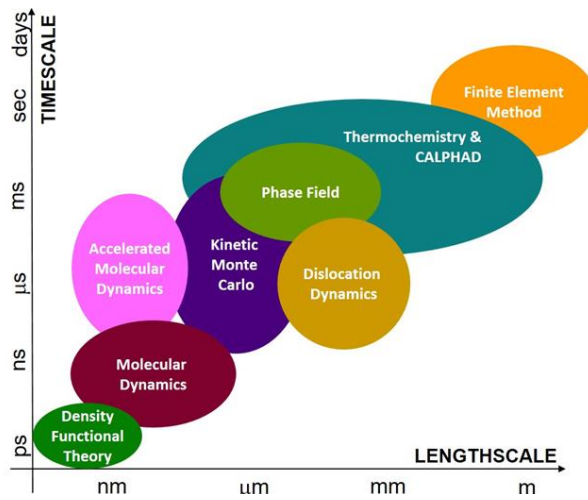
TIMESCALE

days
sec
ms
μs
ns
ps

Finite Element Method

Thermochemistry & CALPHAD

Phase Field

Accelerated Molecular Dynamics

Kinetic Monte Carlo

Dislocation Dynamics

Molecular Dynamics

Density Functional Theory

LENGTHSCALE

nm
μm
mm
m